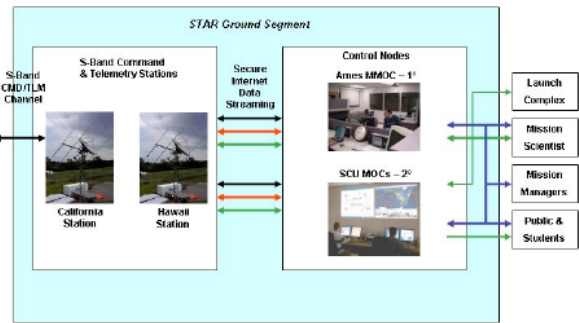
STAR Ground Segment

S-Band CMD/TLM Channel

S-Band Command & Telemetry Stations

California Station

Hawaii Station

Secure Internet Data Streaming

Control Nodes

Ames MMOC – 1°

SCU MOCs – 2°

Launch Complex

Mission Scientist

Mission Managers

Public & Students